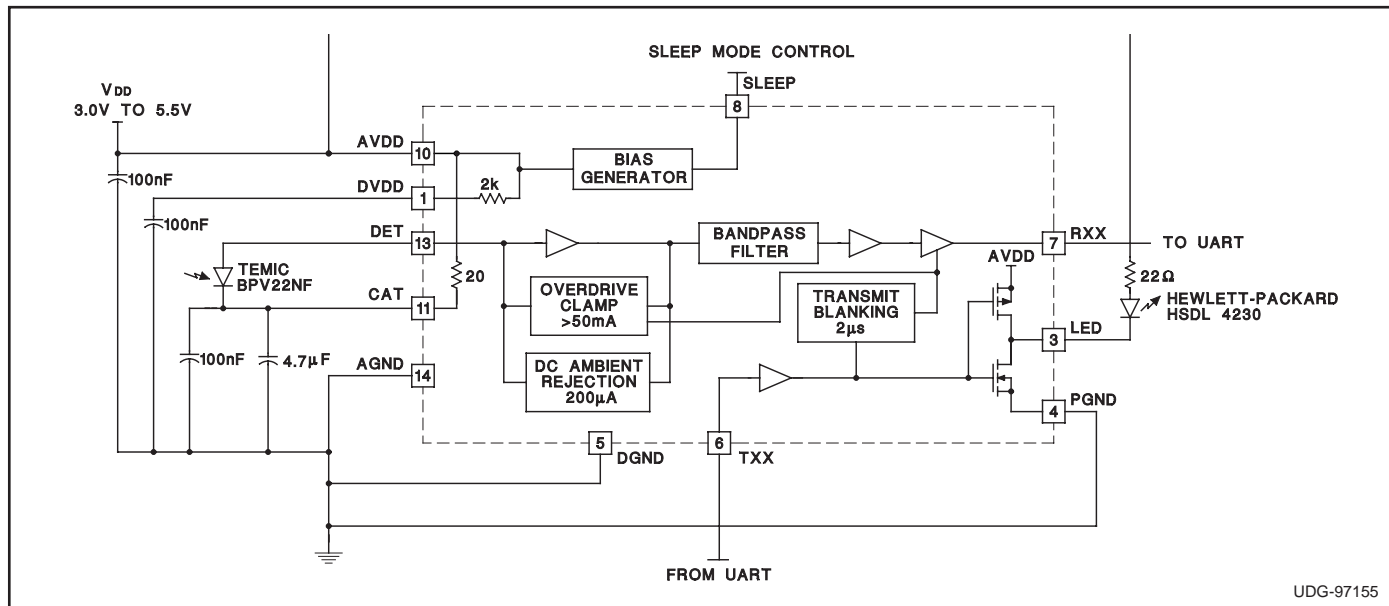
SLEEP MODE CONTROL

SLEEP

8

$V_{DD}$
3.0V TO 5.5V

AVDD
10

BIAS GENERATOR

100nF

DVDD
1

2k

100nF

DET
13

BANDPASS FILTER

7
RXX

TO UART

AVDD

TEMIC BPV22NF

20

CAT
11

OVERDRIVE CLAMP >50mA

TRANSMIT BLANKING 2µs

22Ω

HEWLETT-PACKARD HSDL 4230

3
LED

100nF

4.7µF

AGND
14

DC AMBIENT REJECTION 200µA

4
PGND

5
DGND

6
TXX

FROM UART

UDG-97155